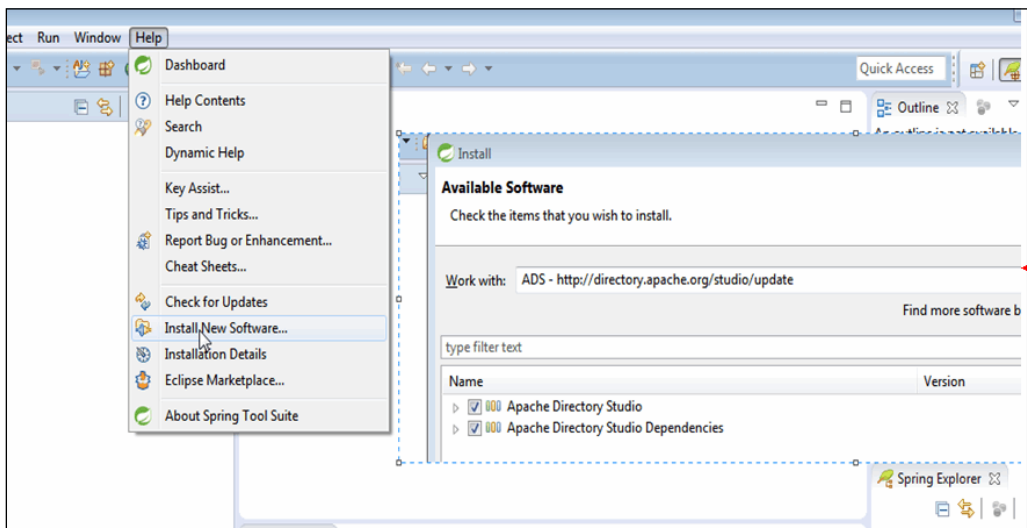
ect Run Window Help

Dashboard
Help Contents
Search
Dynamic Help
Key Assist...
Tips and Tricks...
Report Bug or Enhancement...
Cheat Sheets...
Check for Updates
Install New Software...
Installation Details
Eclipse Marketplace...
About Spring Tool Suite

Quick Access

Outline

Install

Available Software

Check the items that you wish to install.

Work with: ADS - http://directory.apache.org/studio/update

Find more software b

type filter text

| Name | Version |
|---|---|
| Apache Directory Studio | |
| Apache Directory Studio Dependencies | |

Spring Explorer